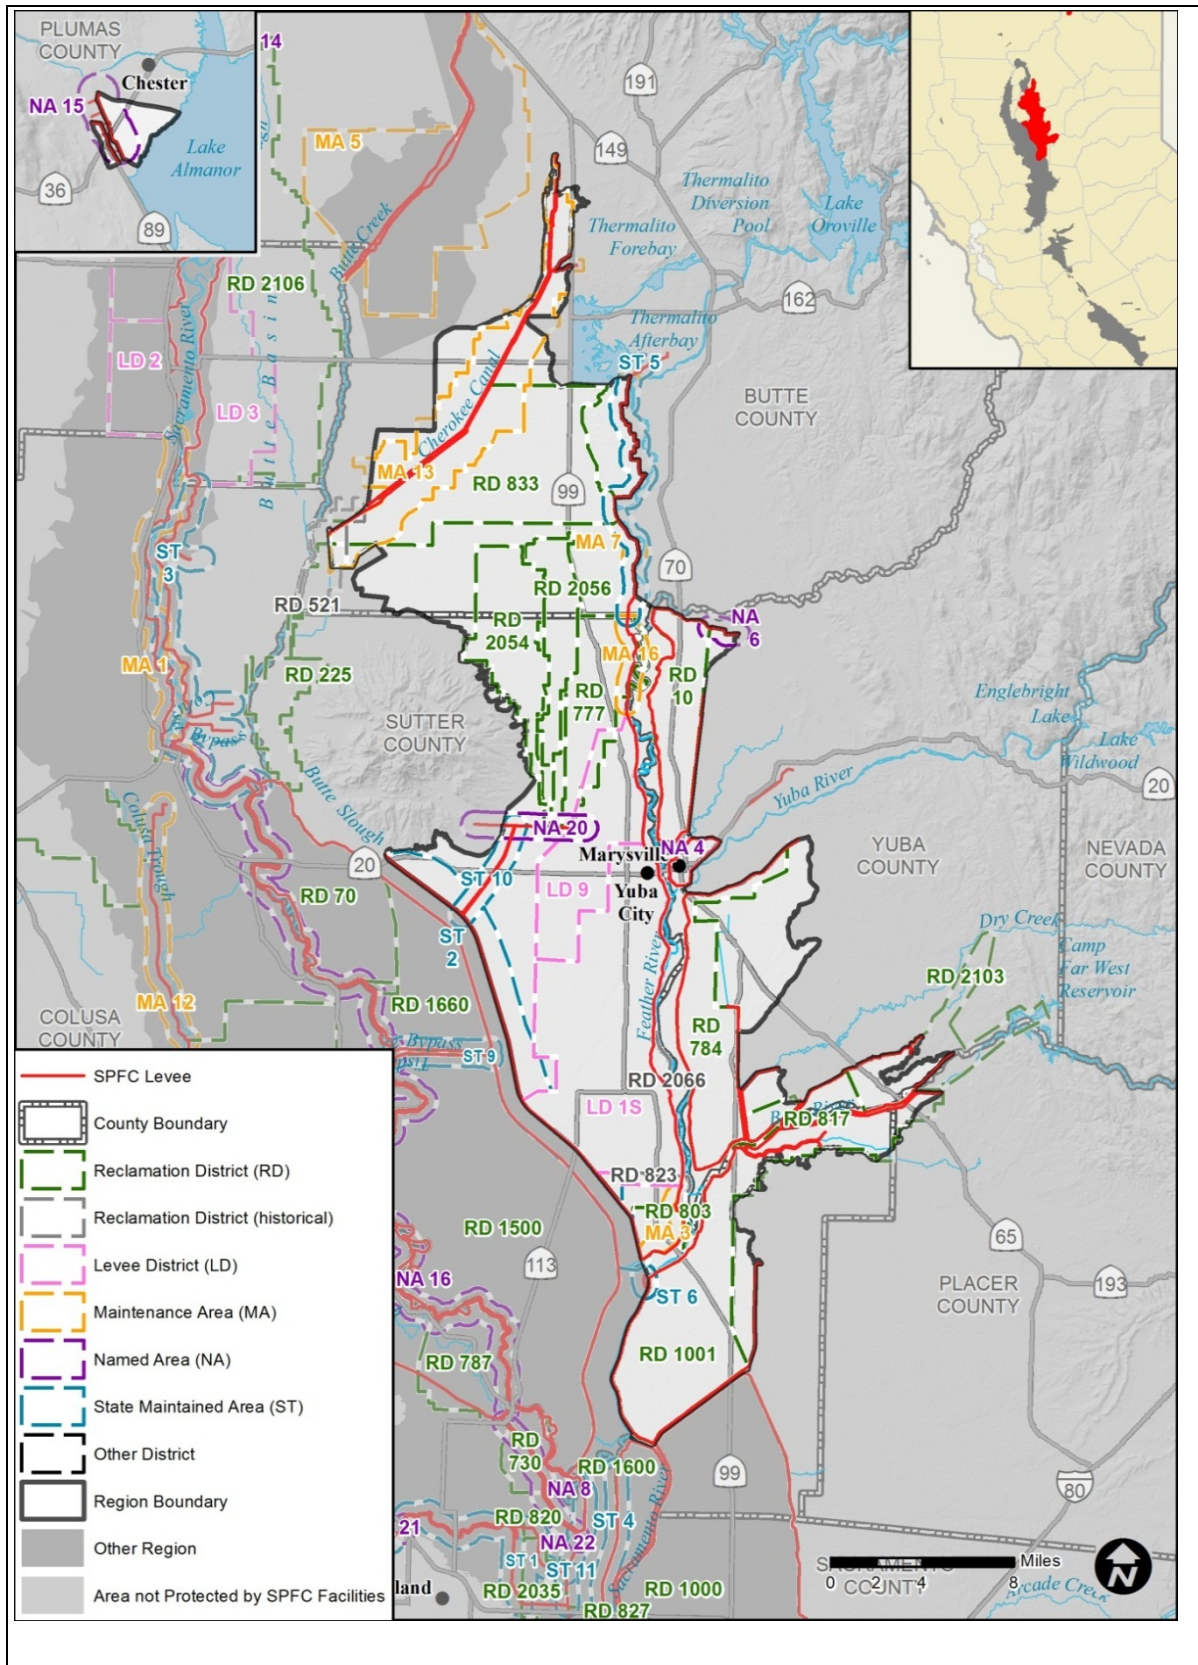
PLUMAS COUNTY
Chester
NA 15
Lake Almanor
36
89
14
MA 5
191
149
Thermalito Diversion Pool
Lake Oroville
Thermalito Forebay
Butte Creek
RD 2106
162
Thermalito Afterbay
LD 2
Sacramento River
LD 3
Butte Basin
Cherokee Canal
ST 5
BUTTE COUNTY
MA 13
RD 833
99
ST 3
MA 7
RD 2056
70
RD 521
RD 2054
NA 6
MA 1
RD 225
MA 16
RD 10
RD 777
SUTTER COUNTY
Englebright Lake
Lake Wildwood
Butte Slough
Yuba River
20
NA 20
Colusa Trough
NA 4
Marysville
YUBA COUNTY
NEVADA COUNTY
20
ST 10
RD 70
LD 9
Yuba City
ST 2
Dry Creek
Camp Far West Reservoir
RD 2103
MA 12
RD 1660
COLUSA COUNTY
Feather River
RD 784
ST 9
RD 2066
LD 1S
RD 817
RD 823
RD 803
MA 3
RD 1500
65
113
PLACER COUNTY
193
NA 16
ST 6
RD 787
RD 1001
RD 730
RD 1600
99
NA 8
80
21
RD 820
ST 4
NA 22
ST 1
ST 11
RD 2035
RD 1000
RD 827
Sacramento River
land
COUNTY
Arcade Creek
Miles
0 2 4 8
SPFC Levee
County Boundary
Reclamation District (RD)
Reclamation District (historical)
Levee District (LD)
Maintenance Area (MA)
Named Area (NA)
State Maintained Area (ST)
Other District
Region Boundary
Other Region
Area not Protected by SPFC Facilities